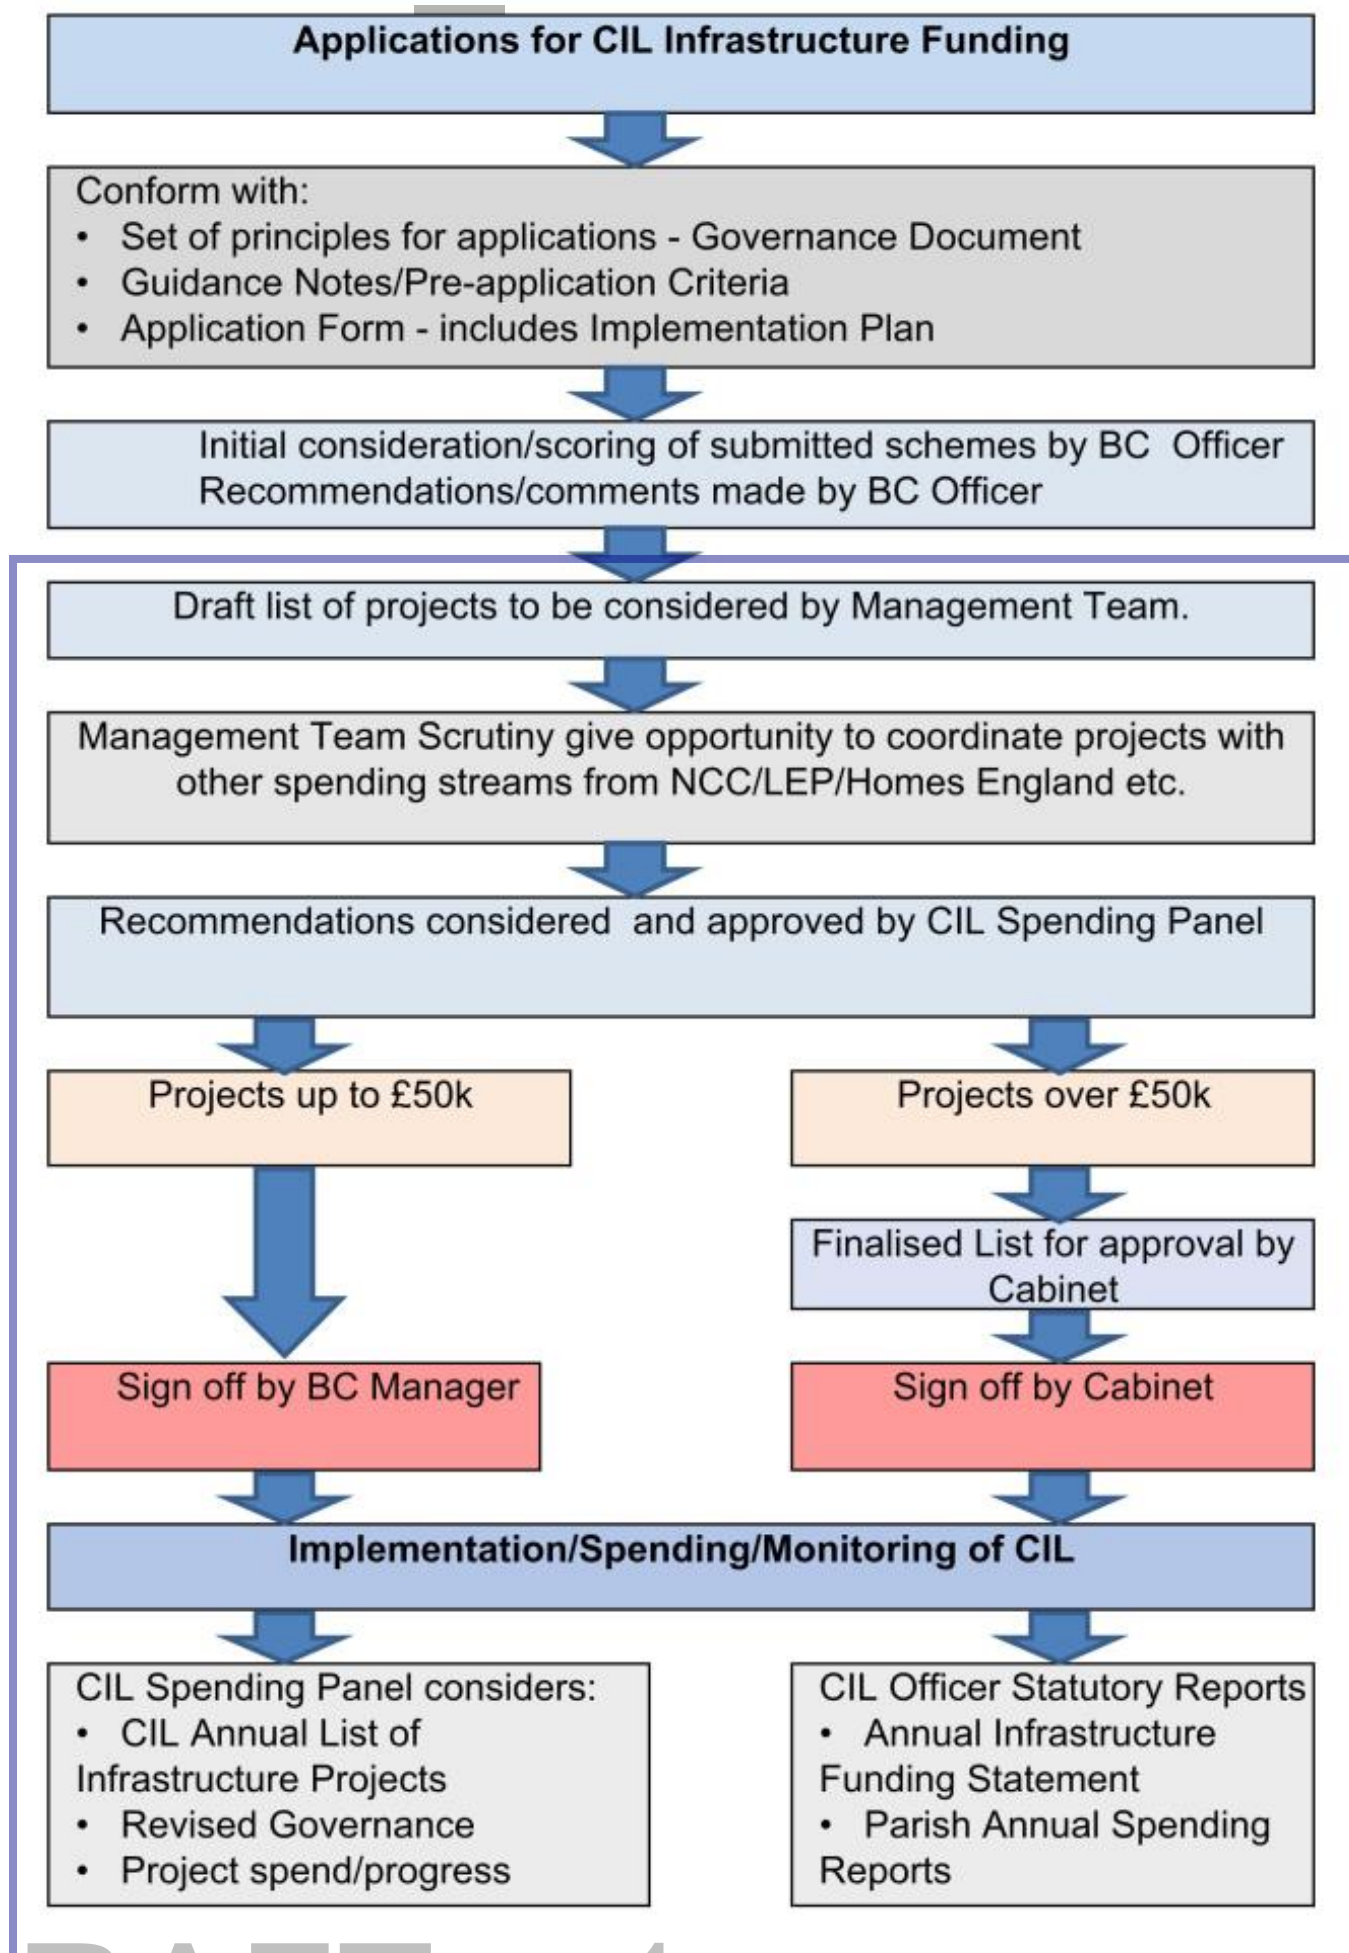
**Applications for CIL Infrastructure Funding**

Conform with:
- Set of principles for applications - Governance Document
- Guidance Notes/Pre-application Criteria
- Application Form - includes Implementation Plan

Initial consideration/scoring of submitted schemes by BC Officer
Recommendations/comments made by BC Officer

Draft list of projects to be considered by Management Team.

Management Team Scrutiny give opportunity to coordinate projects with other spending streams from NCC/LEP/Homes England etc.

Recommendations considered and approved by CIL Spending Panel

Projects up to £50k

Projects over £50k

Finalised List for approval by Cabinet

Sign off by BC Manager

Sign off by Cabinet

**Implementation/Spending/Monitoring of CIL**

CIL Spending Panel considers:
- CIL Annual List of Infrastructure Projects
- Revised Governance
- Project spend/progress

CIL Officer Statutory Reports
- Annual Infrastructure Funding Statement
- Parish Annual Spending Reports

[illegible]